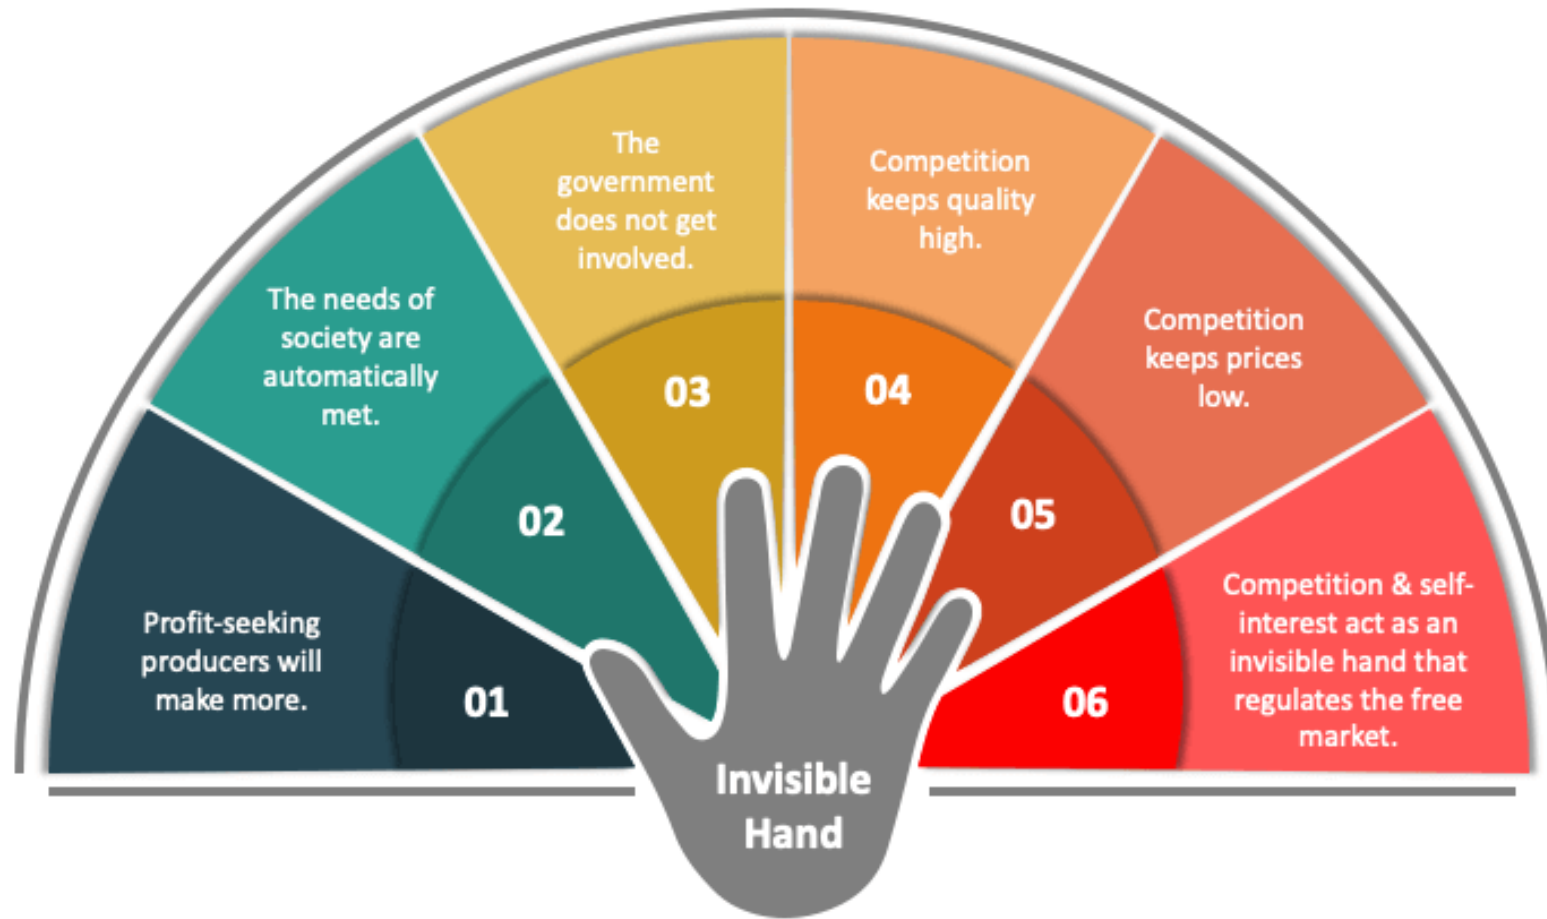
01
Profit-seeking producers will make more.

02
The needs of society are automatically met.

03
The government does not get involved.

04
Competition keeps quality high.

05
Competition keeps prices low.

06
Competition & self-interest act as an invisible hand that regulates the free market.

Invisible Hand